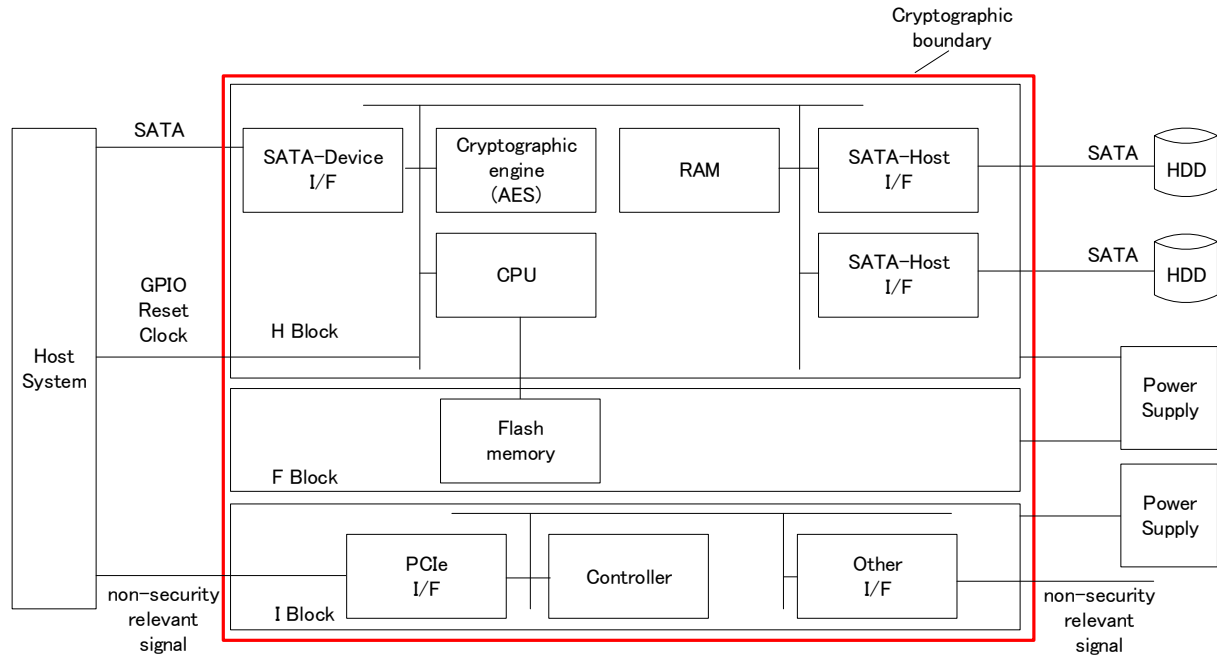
Cryptographic boundary

SATA

SATA-Device I/F

Cryptographic engine (AES)

RAM

SATA-Host I/F

SATA

HDD

GPIO Reset Clock

CPU

SATA-Host I/F

SATA

HDD

Host System

H Block

Power Supply

Flash memory

F Block

Power Supply

PCIe I/F

Controller

Other I/F

non-security relevant signal

I Block

non-security relevant signal